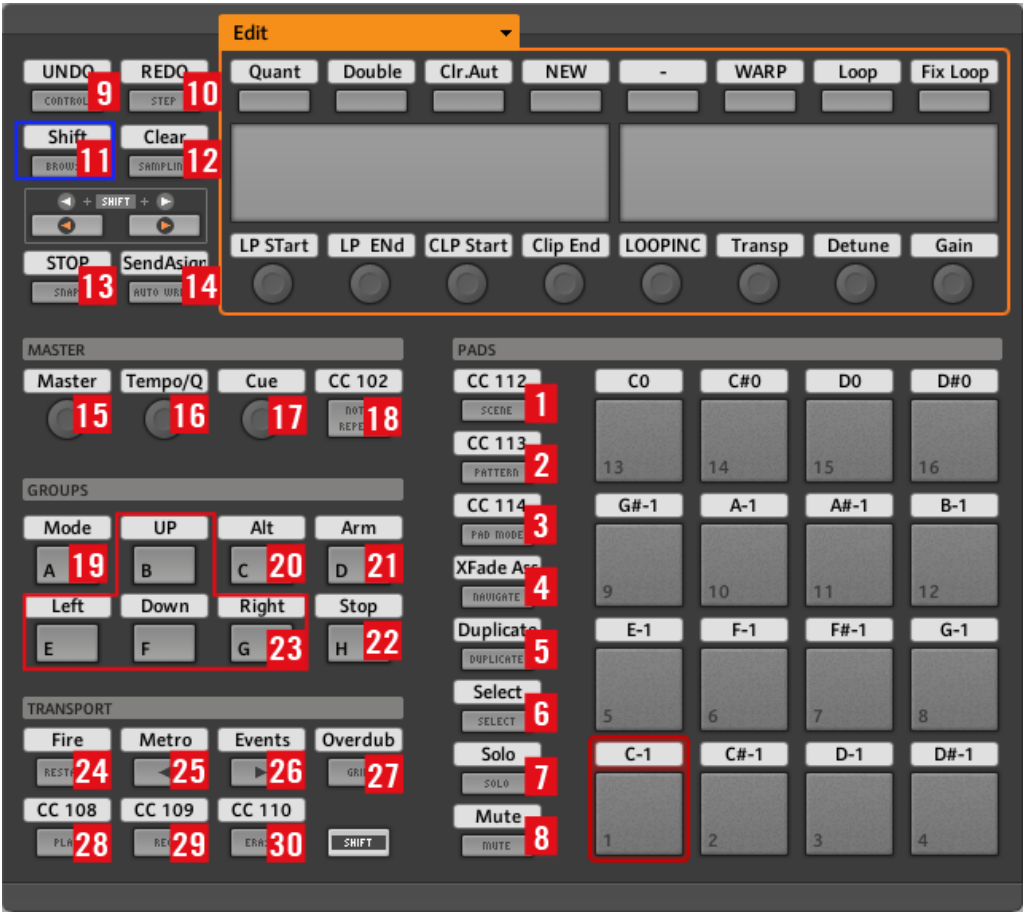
Edit

UNDO 9 CONTROL
REDO 10 STEP
Shift 11 BROWS
Clear 12 SAMPLIN
SHIFT
STOP 13 SNAP
SendAsign 14 AUTO WR

Quant
Double
Clr.Aut
NEW
-
WARP
Loop
Fix Loop

LP STart
LP ENd
CLP Start
Clip End
LOOPINC
Transp
Detune
Gain

MASTER
Master 15
Tempo/Q 16
Cue 17
CC 102 NOTE REPE 18

GROUPS
Mode A 19
UP B
Alt C 20
Arm D 21
Left E
Down F
Right G 23
Stop H 22

TRANSPORT
Fire RESTA 24
Metro 25
Events 26
Overdub GRI 27
CC 108 PLA 28
CC 109 REC 29
CC 110 ERAS 30
SHIFT

PADS
CC 112 SCENE 1
CC 113 PATTERN 2
CC 114 PAD MODE 3
XFade Ass NAVIGATE 4
Duplicate DUPLICATE 5
Select SELECT 6
Solo SOLO 7
Mute MUTE 8

| C0 | C#0 | D0 | D#0 |
|---|---|---|---|
| 13 | 14 | 15 | 16 |
| G#-1 | A-1 | A#-1 | B-1 |
| 9 | 10 | 11 | 12 |
| E-1 | F-1 | F#-1 | G-1 |
| 5 | 6 | 7 | 8 |
| C-1 | C#-1 | D-1 | D#-1 |
| 1 | 2 | 3 | 4 |